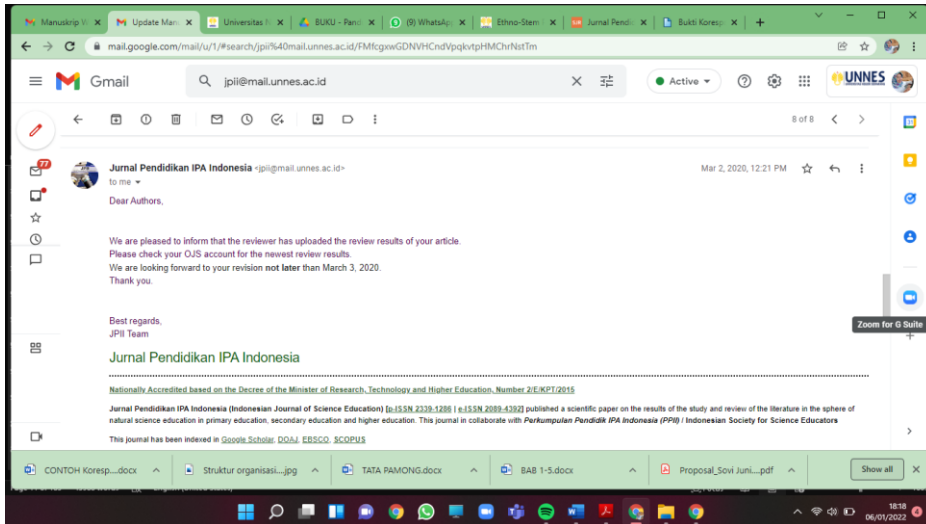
Manuskrip V | Update Manu | Universitas F | BUKU - Pand | (9) WhatsAp | Ethno-Stem | Jurnal Pendi | Bukti Koresp | +

mail.google.com/mail/u/1/#search/jpii%40mail.unnes.ac.id/FMfcgxwGDNVHCndVpqkvtpHMChrNstTm

Gmail

jpii@mail.unnes.ac.id

Active

UNNES

8 of 8

77

Jurnal Pendidikan IPA Indonesia <jpii@mail.unnes.ac.id>
to me

Mar 2, 2020, 12:21 PM

Dear Authors,

We are pleased to inform that the reviewer has uploaded the review results of your article.
Please check your OJS account for the newest review results.
We are looking forward to your revision **not later** than March 3, 2020.
Thank you.

Best regards,
JPII Team

Jurnal Pendidikan IPA Indonesia

Nationally Accredited based on the Decree of the Minister of Research, Technology and Higher Education, Number 2/E/KPT/2015

Jurnal Pendidikan IPA Indonesia (Indonesian Journal of Science Education) [p-ISSN 2339-1286 | e-ISSN 2089-4392] published a scientific paper on the results of the study and review of the literature in the sphere of natural science education in primary education, secondary education and higher education. This journal in collaborate with *Perkumpulan Pendidik IPA Indonesia (PPII)* / Indonesian Society for Science Educators

This journal has been indexed in Google Scholar, DOAJ, EBSCO, SCOPUS

Zoom for G Suite

CONTOH Koresp....docx | Struktur organisasi....jpg | TATA PAMONG.docx | BAB 1-5.docx | Proposal_Sovi Juni....pdf | Show all

18:18
06/01/2022